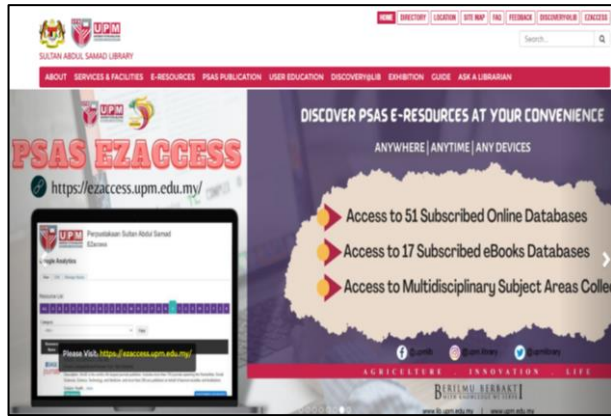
UPM

SULTAN ABDUL SAMAD LIBRARY

HOME | DIRECTORY | LOCATION | SITE MAP | FAQ | FEEDBACK | DISCOVERY@LIB | EZACCESS

Search...

ABOUT | SERVICES & FACILITIES | E-RESOURCES | PSAS PUBLICATION | USER EDUCATION | DISCOVERY@LIB | EXHIBITION | GUIDE | ASK A LIBRARIAN

UPM

PSAS EZACCESS

https://ezaccess.upm.edu.my/

Perpustakaan Sultan Abdul Samad
EZaccess

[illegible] Analytics

Please Visit: https://ezaccess.upm.edu.my/

DISCOVER PSAS E-RESOURCES AT YOUR CONVENIENCE

ANYWHERE | ANYTIME | ANY DEVICES

Access to 51 Subscribed Online Databases

Access to 17 Subscribed eBooks Databases

Access to Multidisciplinary Subject Areas Colle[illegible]

@upmlib @upm.library @upmlibrary

AGRICULTURE • INNOVATION • LIFE

BERILMU BERBAKTI

www.lib.upm.edu.my | www.upm.edu.my